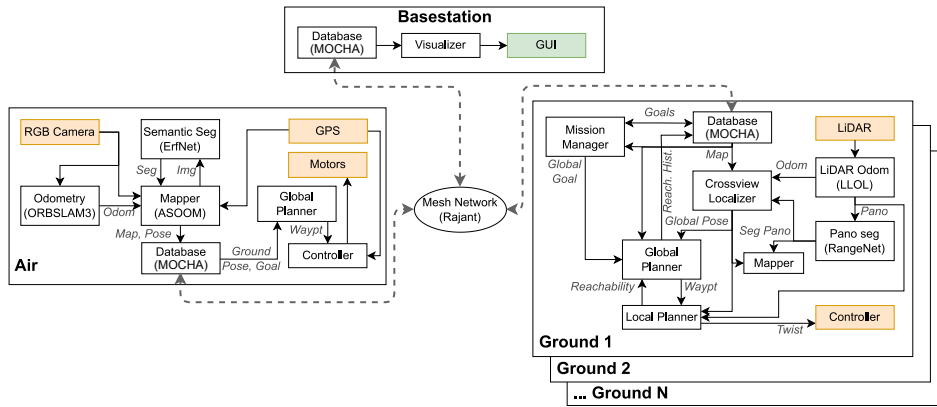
Basestation

Database (MOCHA)

Visualizer

GUI

Mesh Network (Rajant)

RGB Camera

Semantic Seg (ErfNet)

GPS

Motors

Seg

Img

Odometry (ORBSLAM3)

Odom

Mapper (ASOOM)

Global Planner

Map, Pose

Waypt

Database (MOCHA)

Ground Pose, Goal

Controller

Air

Goals

Mission Manager

Database (MOCHA)

LiDAR

Map

Global Goal

Reach. Hist.

Odom

LiDAR Odom (LLOL)

Crossview Localizer

Pano

Global Pose

Seg Pano

Pano seg (RangeNet)

Global Planner

Mapper

Reachability

Waypt

Local Planner

Controller

Twist

Ground 1

Ground 2

... Ground N